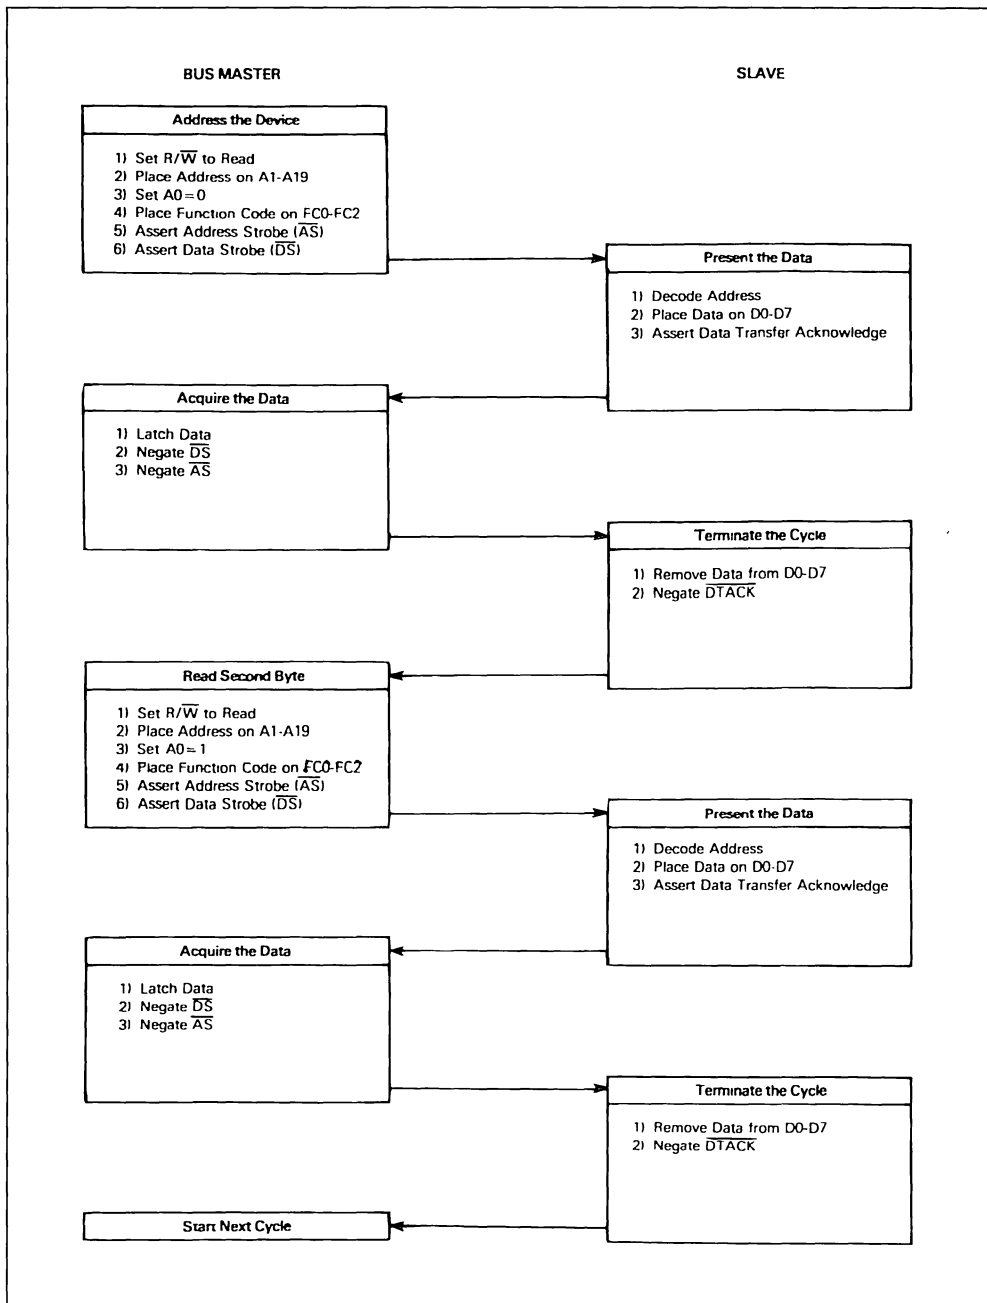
BUS MASTER

SLAVE

Address the Device

1) Set R/$\overline{W}$ to Read
2) Place Address on A1-A19
3) Set A0=0
4) Place Function Code on FC0-FC2
5) Assert Address Strobe ($\overline{AS}$)
6) Assert Data Strobe ($\overline{DS}$)

Present the Data

1) Decode Address
2) Place Data on D0-D7
3) Assert Data Transfer Acknowledge

Acquire the Data

1) Latch Data
2) Negate $\overline{DS}$
3) Negate $\overline{AS}$

Terminate the Cycle

1) Remove Data from D0-D7
2) Negate $\overline{DTACK}$

Read Second Byte

1) Set R/$\overline{W}$ to Read
2) Place Address on A1-A19
3) Set A0=1
4) Place Function Code on FC0-FC2
5) Assert Address Strobe ($\overline{AS}$)
6) Assert Data Strobe ($\overline{DS}$)

Present the Data

1) Decode Address
2) Place Data on D0-D7
3) Assert Data Transfer Acknowledge

Acquire the Data

1) Latch Data
2) Negate $\overline{DS}$
3) Negate $\overline{AS}$

Terminate the Cycle

1) Remove Data from D0-D7
2) Negate $\overline{DTACK}$

Start Next Cycle